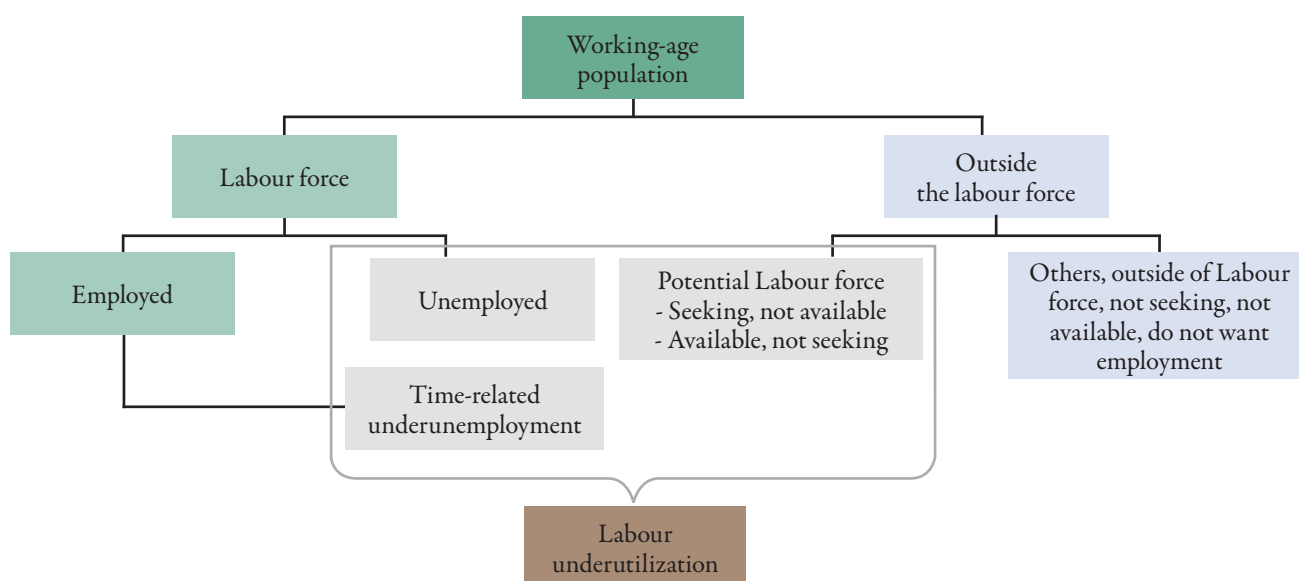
Working-age population

Labour force

Outside the labour force

Employed

Unemployed

Potential Labour force
- Seeking, not available
- Available, not seeking

Others, outside of Labour force, not seeking, not available, do not want employment

Time-related underunemployment

Labour underutilization